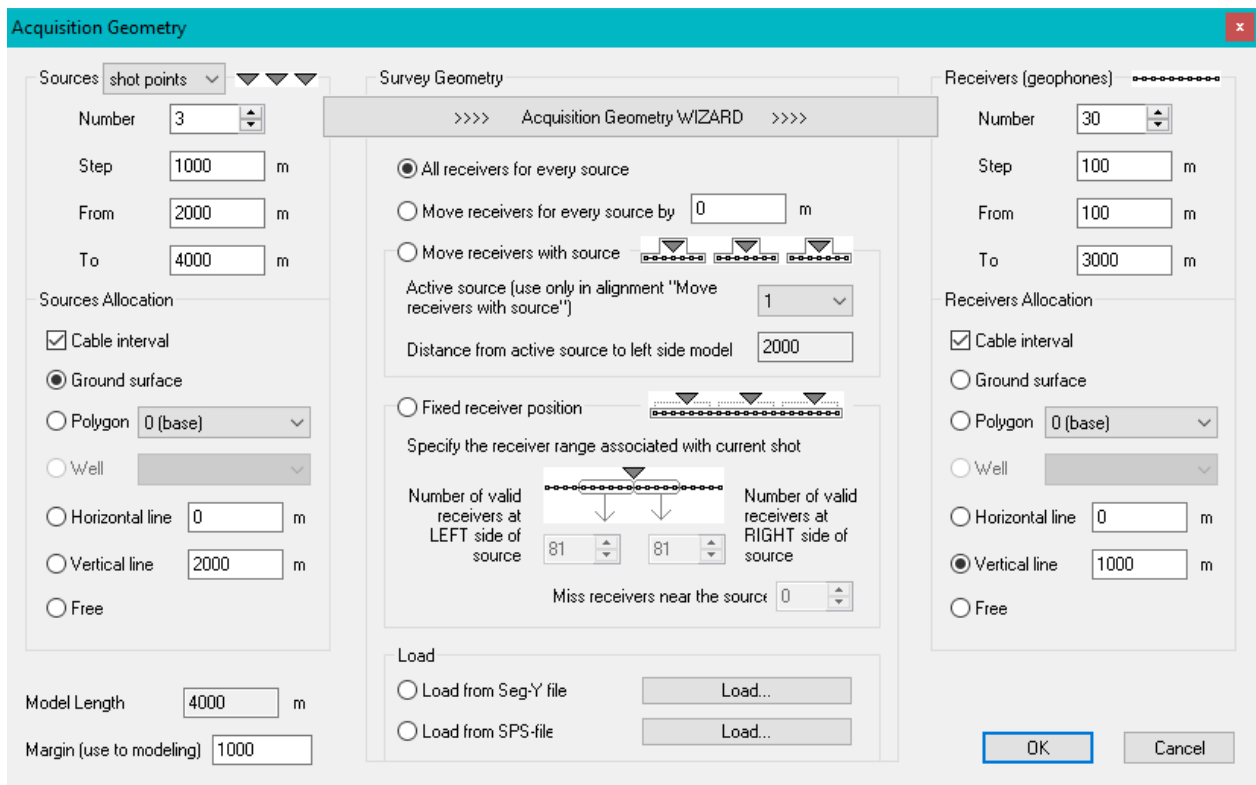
Acquisition Geometry

x

Sources shot points

Number 3

Step 1000 m

From 2000 m

To 4000 m

Sources Allocation

Cable interval

Ground surface

Polygon 0 (base)

Well

Horizontal line 0 m

Vertical line 2000 m

Free

Model Length 4000 m

Margin (use to modeling) 1000

Survey Geometry

>>>> Acquisition Geometry WIZARD >>>>

All receivers for every source

Move receivers for every source by 0 m

Move receivers with source

Active source (use only in alignment "Move receivers with source") 1

Distance from active source to left side model 2000

Fixed receiver position

Specify the receiver range associated with current shot

Number of valid receivers at LEFT side of source 81

81 Number of valid receivers at RIGHT side of source

Miss receivers near the source 0

Load

Load from Seg-Y file Load...

Load from SPS-file Load...

Receivers (geophones)

Number 30

Step 100 m

From 100 m

To 3000 m

Receivers Allocation

Cable interval

Ground surface

Polygon 0 (base)

Well

Horizontal line 0 m

Vertical line 1000 m

Free

OK

Cancel